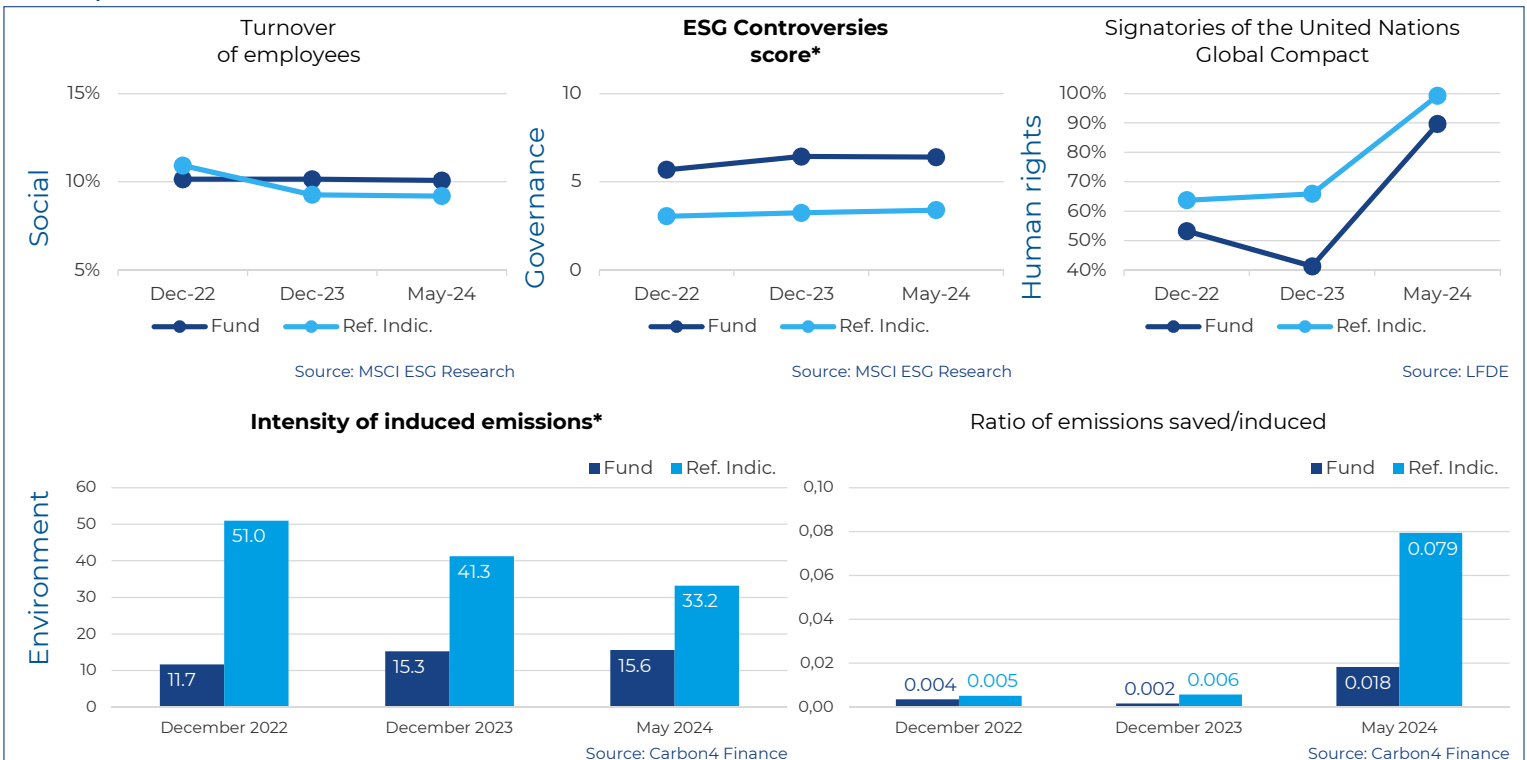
Turnover of employees

Social

15%
10%
5%

Dec-22 Dec-23 May-24

Fund Ref. Indic.

Source: MSCI ESG Research

**ESG Controversies score***

Governance

10
5
0

Dec-22 Dec-23 May-24

Fund Ref. Indic.

Source: MSCI ESG Research

Signatories of the United Nations Global Compact

Human rights

100%
90%
80%
70%
60%
50%
40%

Dec-22 Dec-23 May-24

Fund Ref. Indic.

Source: LFDE

**Intensity of induced emissions***

Fund Ref. Indic.

Environment

60
50
40
30
20
10
0

11.7 51.0
15.3 41.3
15.6 33.2

December 2022 December 2023 May 2024

Source: Carbon4 Finance

Ratio of emissions saved/induced

Fund Ref. Indic.

0,10
0,08
0,06
0,04
0,02
0,00

0.004 0.005
0.002 0.006
0.018 0.079

December 2022 December 2023 May 2024

Source: Carbon4 Finance